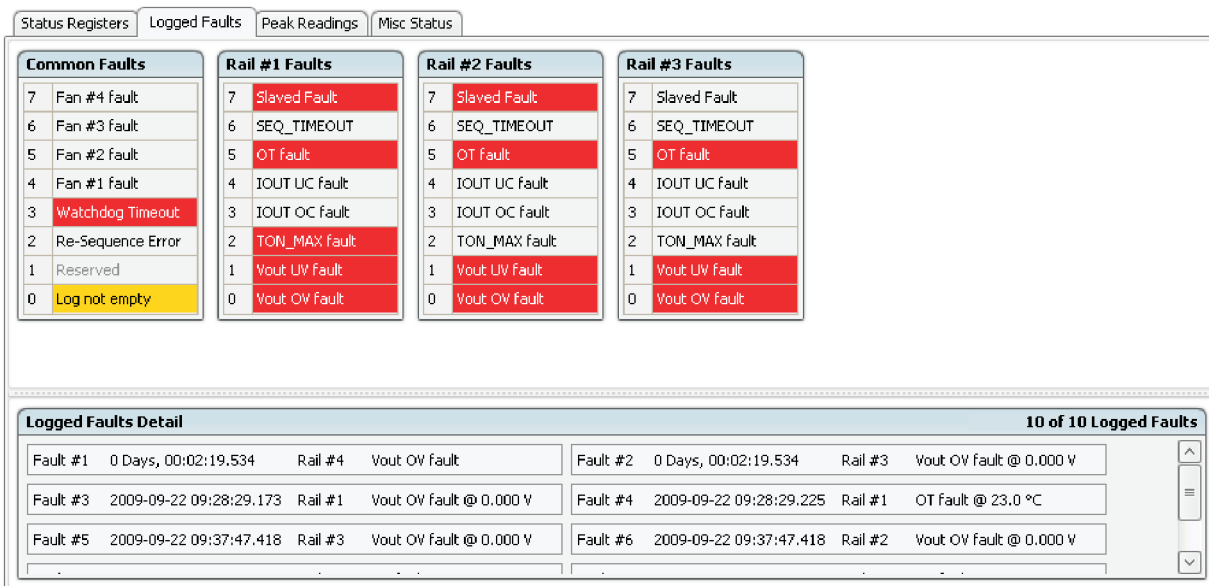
Status Registers | Logged Faults | Peak Readings | Misc Status

**Common Faults**

| | |
|---|---|
| 7 | Fan #4 fault |
| 6 | Fan #3 fault |
| 5 | Fan #2 fault |
| 4 | Fan #1 fault |
| 3 | Watchdog Timeout |
| 2 | Re-Sequence Error |
| 1 | Reserved |
| 0 | Log not empty |

**Rail #1 Faults**

| | |
|---|---|
| 7 | Slaved Fault |
| 6 | SEQ_TIMEOUT |
| 5 | OT fault |
| 4 | IOUT UC fault |
| 3 | IOUT OC fault |
| 2 | TON_MAX fault |
| 1 | Vout UV fault |
| 0 | Vout OV fault |

**Rail #2 Faults**

| | |
|---|---|
| 7 | Slaved Fault |
| 6 | SEQ_TIMEOUT |
| 5 | OT fault |
| 4 | IOUT UC fault |
| 3 | IOUT OC fault |
| 2 | TON_MAX fault |
| 1 | Vout UV fault |
| 0 | Vout OV fault |

**Rail #3 Faults**

| | |
|---|---|
| 7 | Slaved Fault |
| 6 | SEQ_TIMEOUT |
| 5 | OT fault |
| 4 | IOUT UC fault |
| 3 | IOUT OC fault |
| 2 | TON_MAX fault |
| 1 | Vout UV fault |
| 0 | Vout OV fault |

**Logged Faults Detail** **10 of 10 Logged Faults**

Fault #1 0 Days, 00:02:19.534 Rail #4 Vout OV fault
Fault #2 0 Days, 00:02:19.534 Rail #3 Vout OV fault @ 0.000 V
Fault #3 2009-09-22 09:28:29.173 Rail #1 Vout OV fault @ 0.000 V
Fault #4 2009-09-22 09:28:29.225 Rail #1 OT fault @ 23.0 °C
Fault #5 2009-09-22 09:37:47.418 Rail #3 Vout OV fault @ 0.000 V
Fault #6 2009-09-22 09:37:47.418 Rail #2 Vout OV fault @ 0.000 V
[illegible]